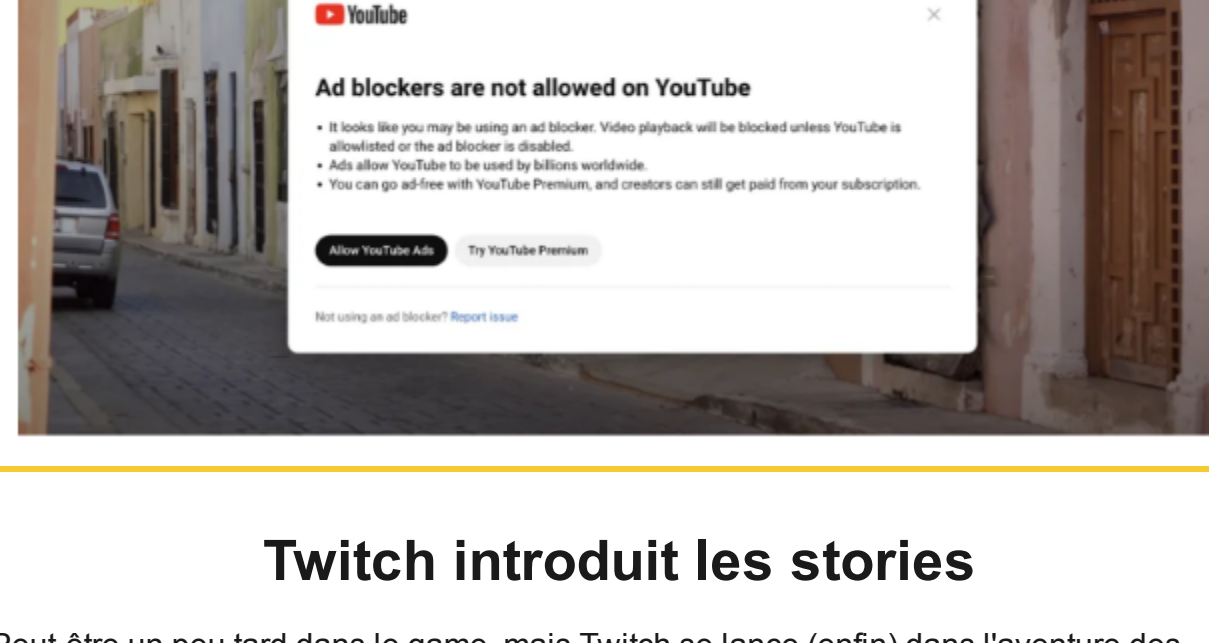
YouTube

×

Ad blockers are not allowed on YouTube

• It looks like you may be using an ad blocker. Video playback will be blocked unless YouTube is allowlisted or the ad blocker is disabled.
• Ads allow YouTube to be used by billions worldwide.
• You can go ad-free with YouTube Premium, and creators can still get paid from your subscription.

Allow YouTube Ads

Try YouTube Premium

Not using an ad blocker? Report issue

Twitch introduit les stories

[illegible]